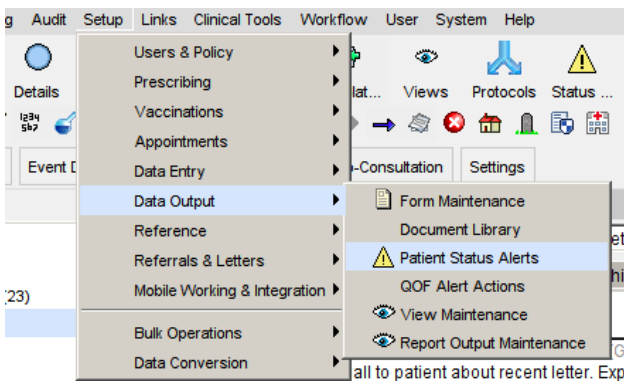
g Audit Setup Links Clinical Tools Workflow User System Help

Details

lat... Views Protocols Status ...

Event D

n-Consultation Settings

Users & Policy
Prescribing
Vaccinations
Appointments
Data Entry
Data Output
Reference
Referrals & Letters
Mobile Working & Integration
Bulk Operations
Data Conversion

Form Maintenance
Document Library
Patient Status Alerts
QOF Alert Actions
View Maintenance
Report Output Maintenance

23)

all to patient about recent letter. Exp